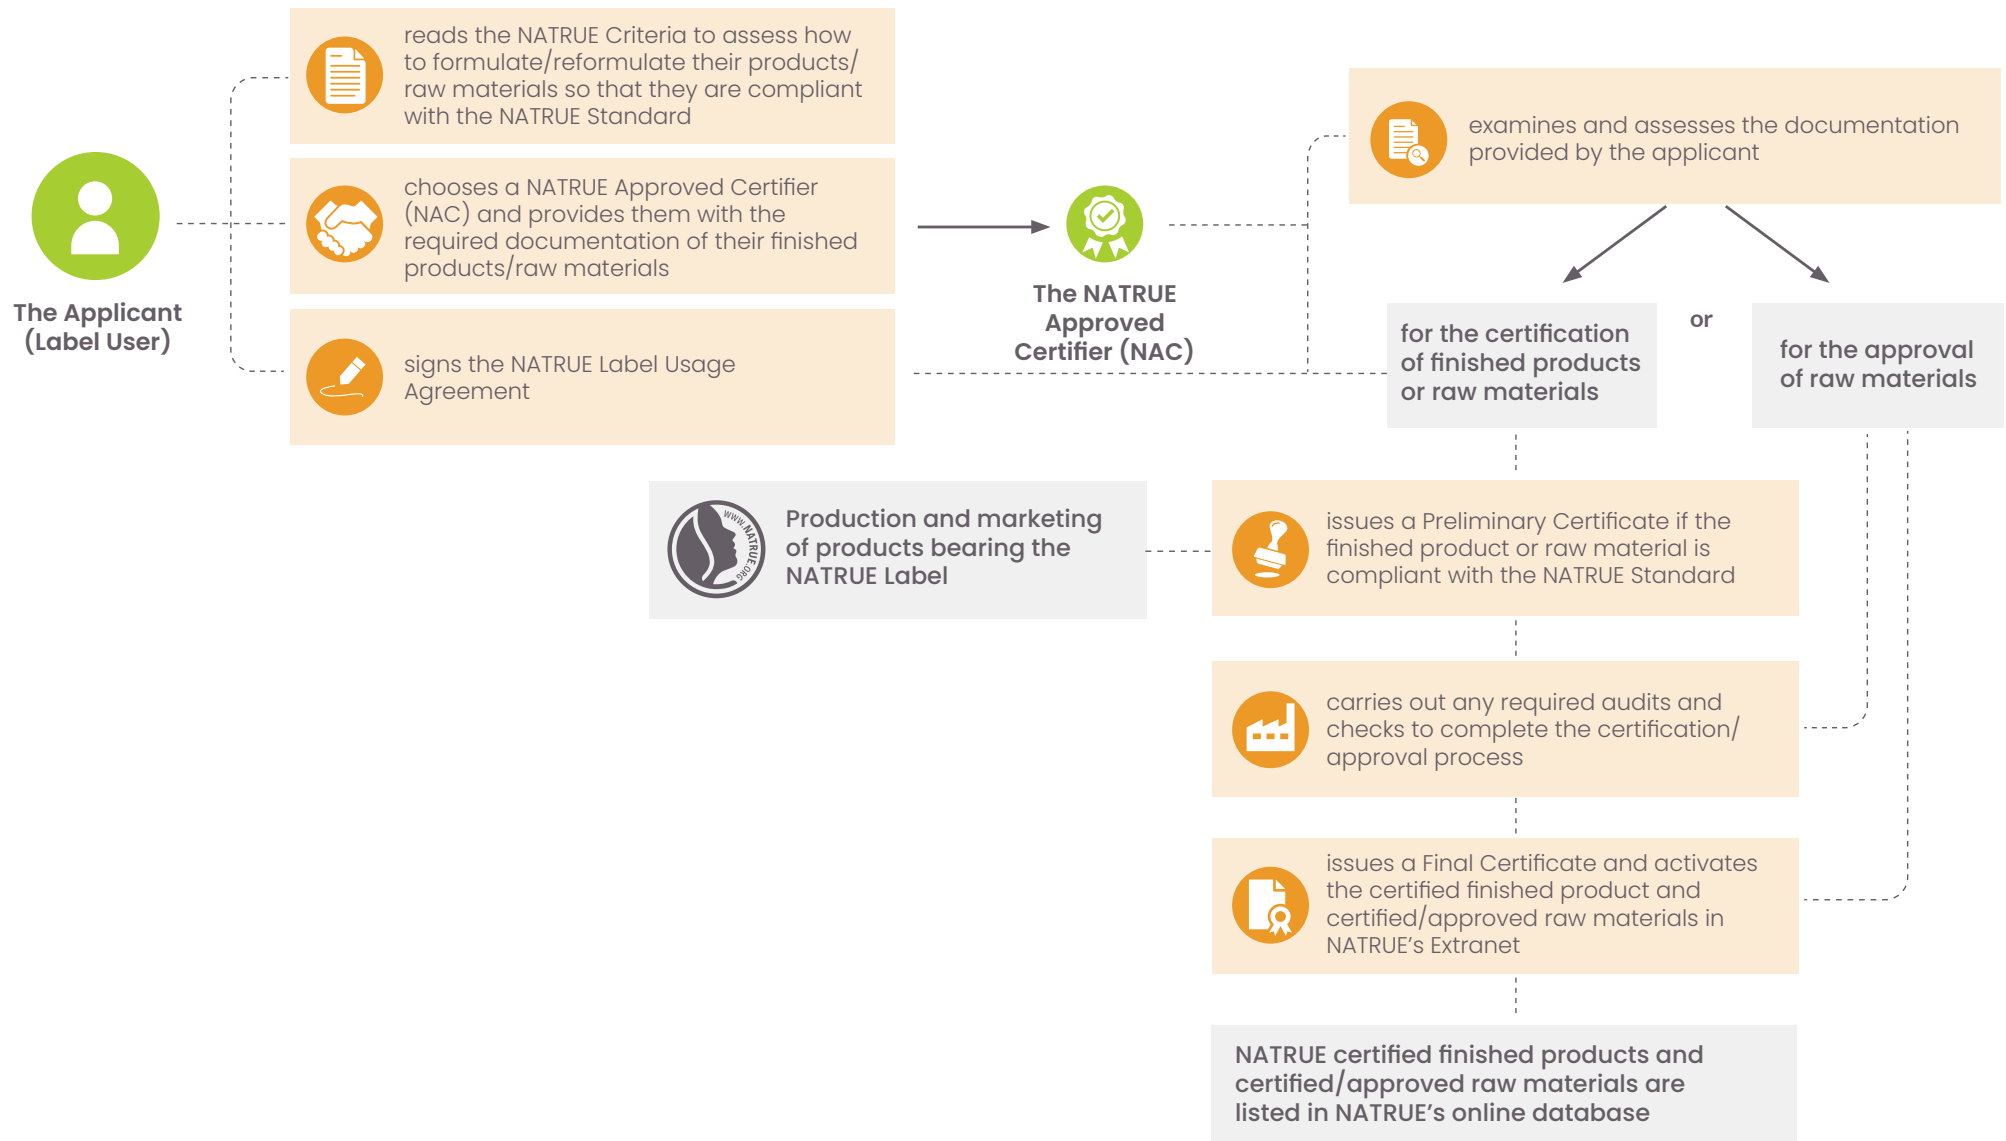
The Applicant (Label User)

reads the NATRUE Criteria to assess how to formulate/reformulate their products/ raw materials so that they are compliant with the NATRUE Standard

chooses a NATRUE Approved Certifier (NAC) and provides them with the required documentation of their finished products/raw materials

signs the NATRUE Label Usage Agreement

The NATRUE Approved Certifier (NAC)

examines and assesses the documentation provided by the applicant

for the certification of finished products or raw materials

or

for the approval of raw materials

Production and marketing of products bearing the NATRUE Label

WWW.NATRUE.ORG

issues a Preliminary Certificate if the finished product or raw material is compliant with the NATRUE Standard

carries out any required audits and checks to complete the certification/ approval process

issues a Final Certificate and activates the certified finished product and certified/approved raw materials in NATRUE's Extranet

NATRUE certified finished products and certified/approved raw materials are listed in NATRUE's online database